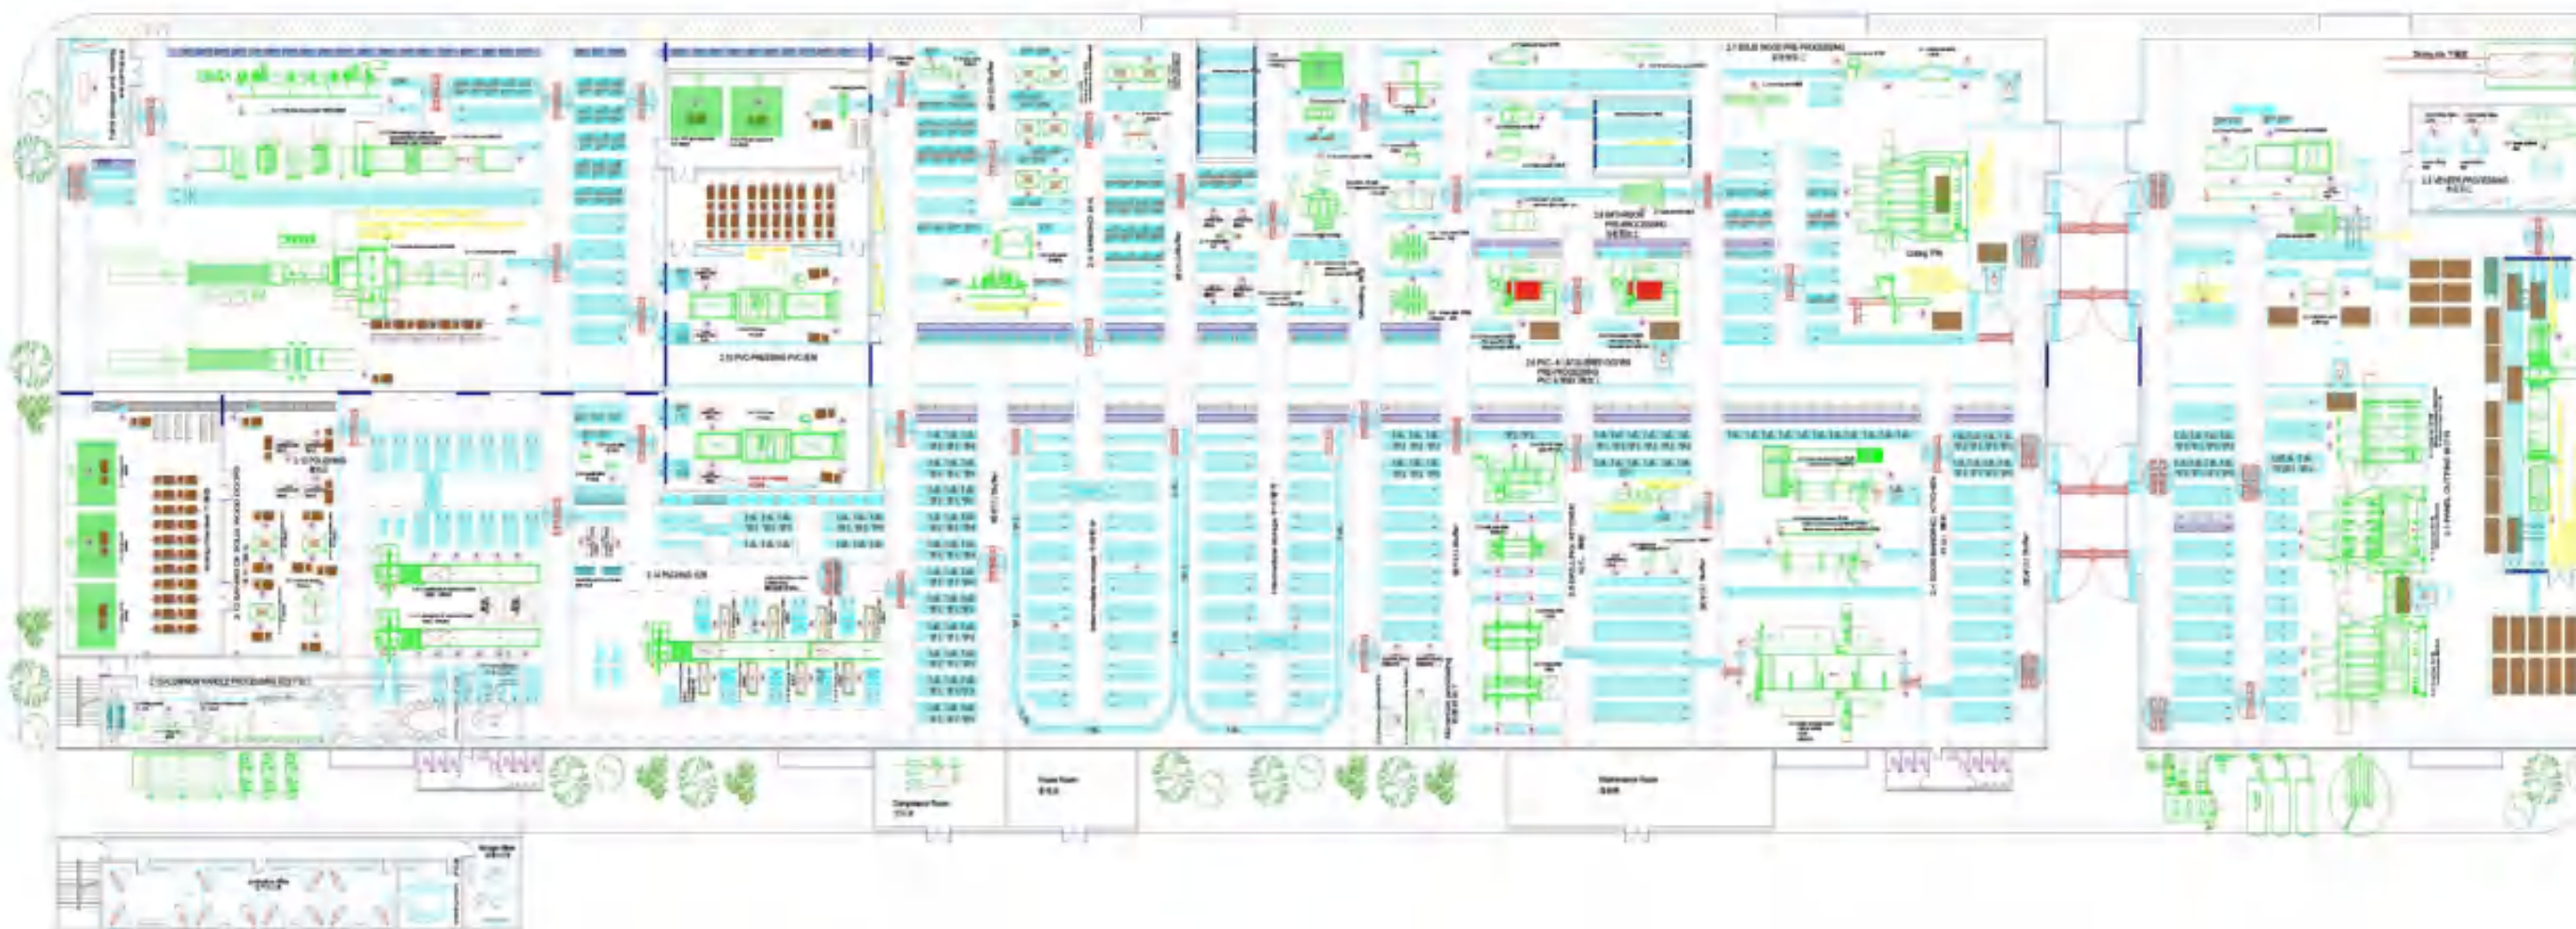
2.15 PVC PRESSING PVC/EN
2.14 PACKING 6/8
2.7 SOLID WOOD PRE-PROCESSING
2.6 INTERIOR PRE-PROCESSING
2.5 PVC- & LACQUERED DOORS PRE-PROCESSING
2.12 ALUMINIUM HANDLE PROCESSING
2.11 FOLDING
Compressor Room
Maintenance Room
2.1 PANEL CUTTING
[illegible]